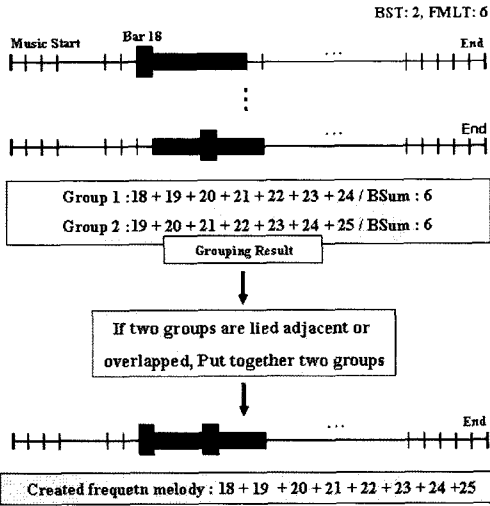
BST: 2, FMLT: 6

Music Start

Bar 18

...

End

...

End

Group 1 : 18 + 19 + 20 + 21 + 22 + 23 + 24 / BSum : 6

Group 2 : 19 + 20 + 21 + 22 + 23 + 24 + 25 / BSum : 6

Grouping Result

If two groups are lied adjacent or overlapped, Put together two groups

...

End

Created frequetn melody : 18 + 19 + 20 + 21 + 22 + 23 + 24 +25